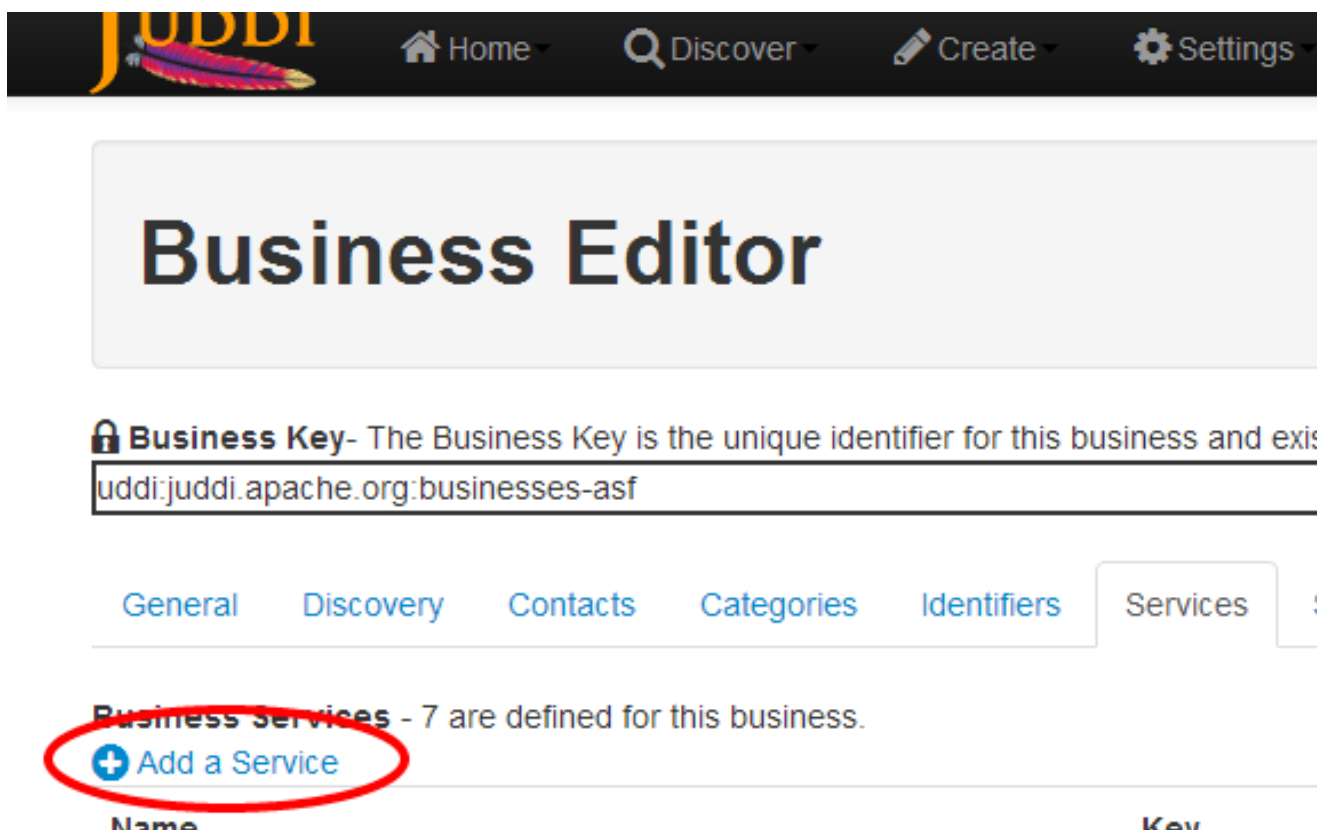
jUDDI

Home Discover Create Settings

Business Editor

Business Key- The Business Key is the unique identifier for this business and exis

uddi:juddi.apache.org:businesses-asf

General Discovery Contacts Categories Identifiers Services

Business Services - 7 are defined for this business.

Add a Service

Name Key